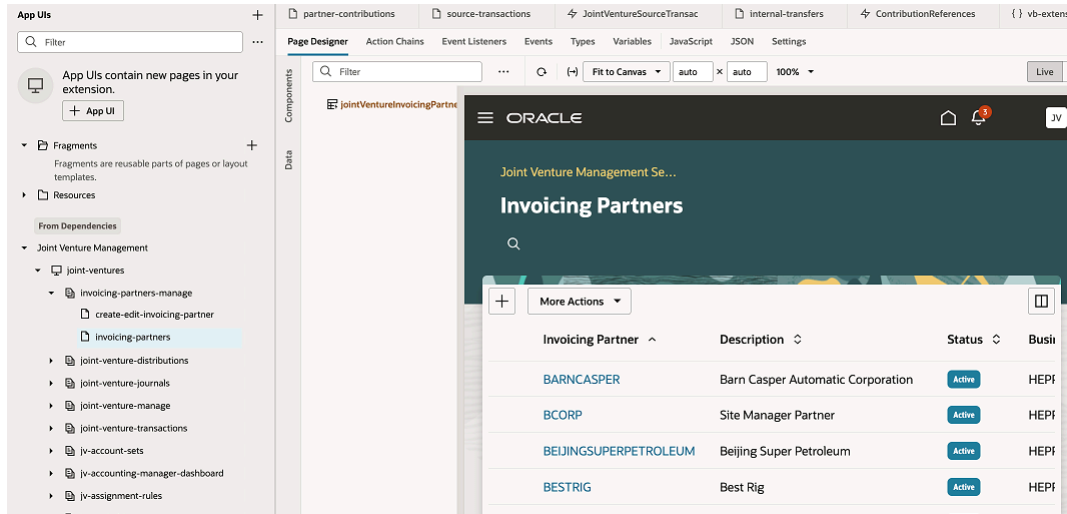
App UIs +

Filter ...

App UIs contain new pages in your extension.

+ App UI

Fragments +

Fragments are reusable parts of pages or layout templates.

Resources

From Dependencies

Joint Venture Management

joint-ventures

invoicing-partners-manage

create-edit-invoicing-partner

invoicing-partners

joint-venture-distributions

joint-venture-journals

joint-venture-manage

joint-venture-transactions

jv-account-sets

jv-accounting-manager-dashboard

jv-assignment-rules

partner-contributions | source-transactions | JointVentureSourceTransac | internal-transfers | ContributionReferences | { } vb-extens

Page Designer | Action Chains | Event Listeners | Events | Types | Variables | JavaScript | JSON | Settings

Components | Data

Filter ... Fit to Canvas auto × auto 100% Live

jointVentureInvoicingPartne

ORACLE

3

JV

Joint Venture Management Se...

Invoicing Partners

+ More Actions

| Invoicing Partner | Description | Status | Busi |
|---|---|---|---|
| BARNCASPER | Barn Casper Automatic Corporation | Active | HEPI |
| BCORP | Site Manager Partner | Active | HEPI |
| BEIJINGSUPERPETROLEUM | Beijing Super Petroleum | Active | HEPI |
| BESTRIG | Best Rig | Active | HEPI |